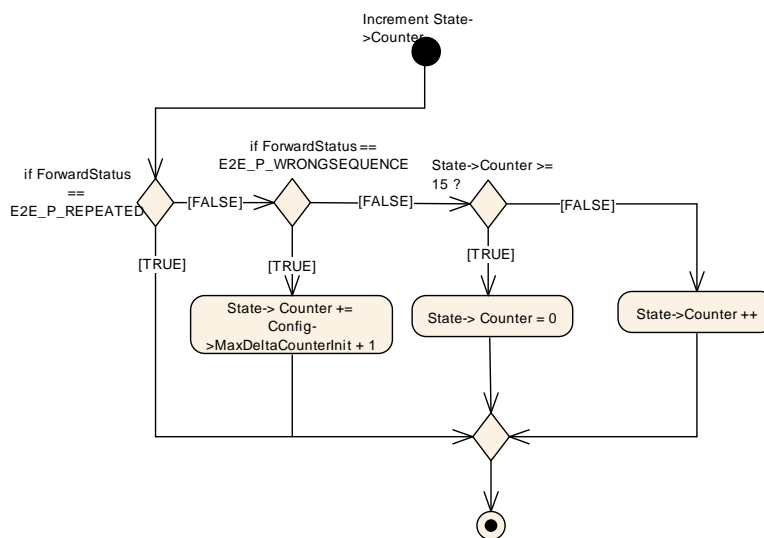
Increment State->Counter

if ForwardStatus == E2E_P_REPEATED

[FALSE]

if ForwardStatus == E2E_P_WRONGSEQUENCE

[FALSE]

State->Counter >= 15 ?

[FALSE]

[TRUE]

[TRUE]

[TRUE]

State-> Counter += Config->MaxDeltaCounterInit + 1

State-> Counter = 0

State->Counter ++